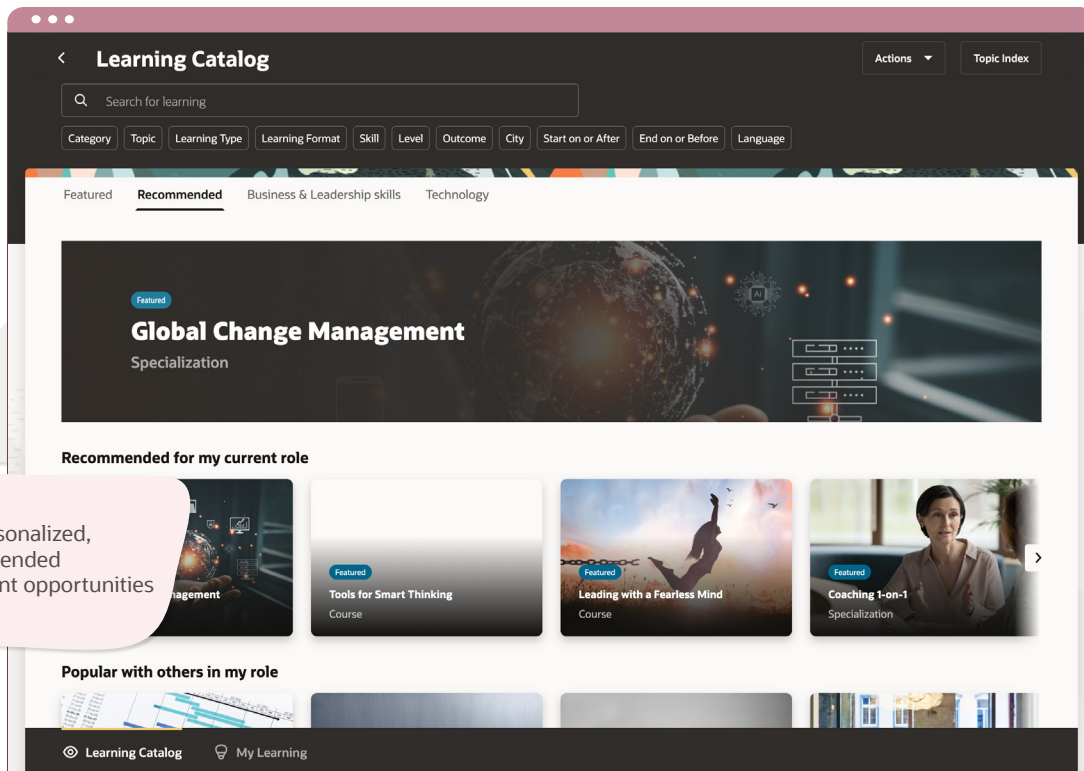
Learning Catalog

Actions

Topic Index

Search for learning

Category Topic Learning Type Learning Format Skill Level Outcome City Start on or After End on or Before Language

Featured Recommended Business & Leadership skills Technology

Featured

Global Change Management

Specialization

AI

Recommended for my current role

sonalized,
ended
nt opportunities

nagement

Featured
Tools for Smart Thinking
Course

Featured
Leading with a Fearless Mind
Course

Featured
Coaching 1-on-1
Specialization

Popular with others in my role

Learning Catalog My Learning